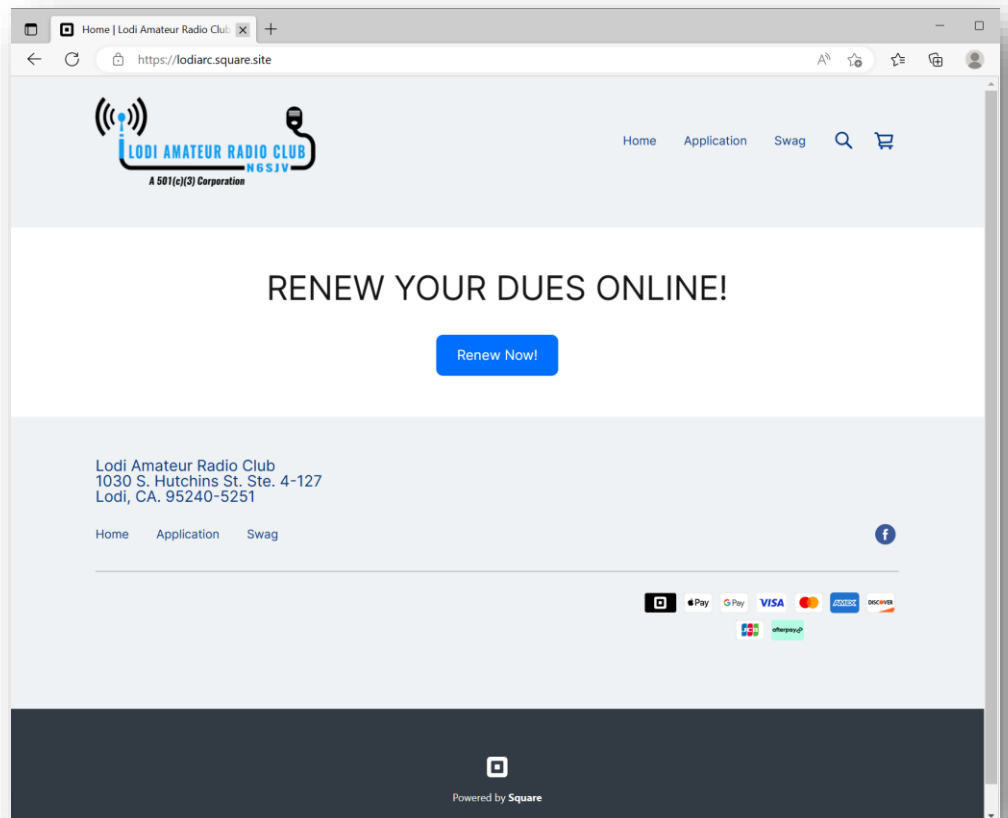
Home | Lodi Amateur Radio Club

https://lodiarc.square.site

LODI AMATEUR RADIO CLUB
N6SJV
A 501(c)(3) Corporation

Home Application Swag

RENEW YOUR DUES ONLINE!

Renew Now!

Lodi Amateur Radio Club
1030 S. Hutchins St. Ste. 4-127
Lodi, CA. 95240-5251

Home Application Swag

Pay G Pay VISA AMEX DISCOVER
JCB afterpay

Powered by Square